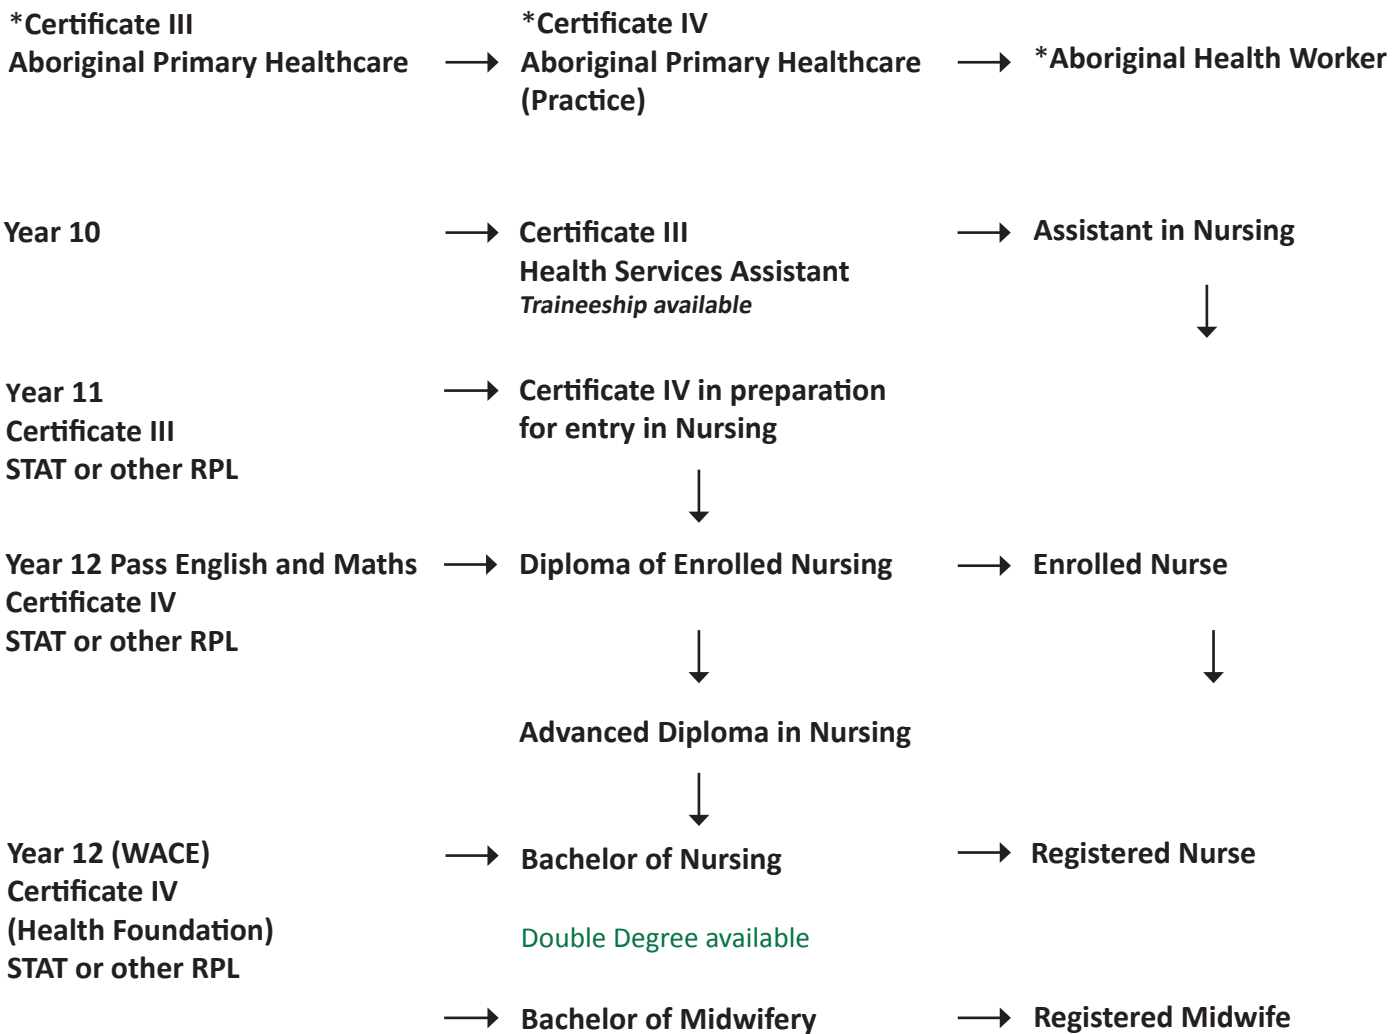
*Certificate III
Aboriginal Primary Healthcare

*Certificate IV
Aboriginal Primary Healthcare
(Practice)

*Aboriginal Health Worker

Year 10

Certificate III
Health Services Assistant
*Traineeship available*

Assistant in Nursing

Year 11
Certificate III
STAT or other RPL

Certificate IV in preparation for entry in Nursing

Year 12 Pass English and Maths
Certificate IV
STAT or other RPL

Diploma of Enrolled Nursing

Enrolled Nurse

Advanced Diploma in Nursing

Year 12 (WACE)
Certificate IV
(Health Foundation)
STAT or other RPL

Bachelor of Nursing

Registered Nurse

Double Degree available

Bachelor of Midwifery

Registered Midwife